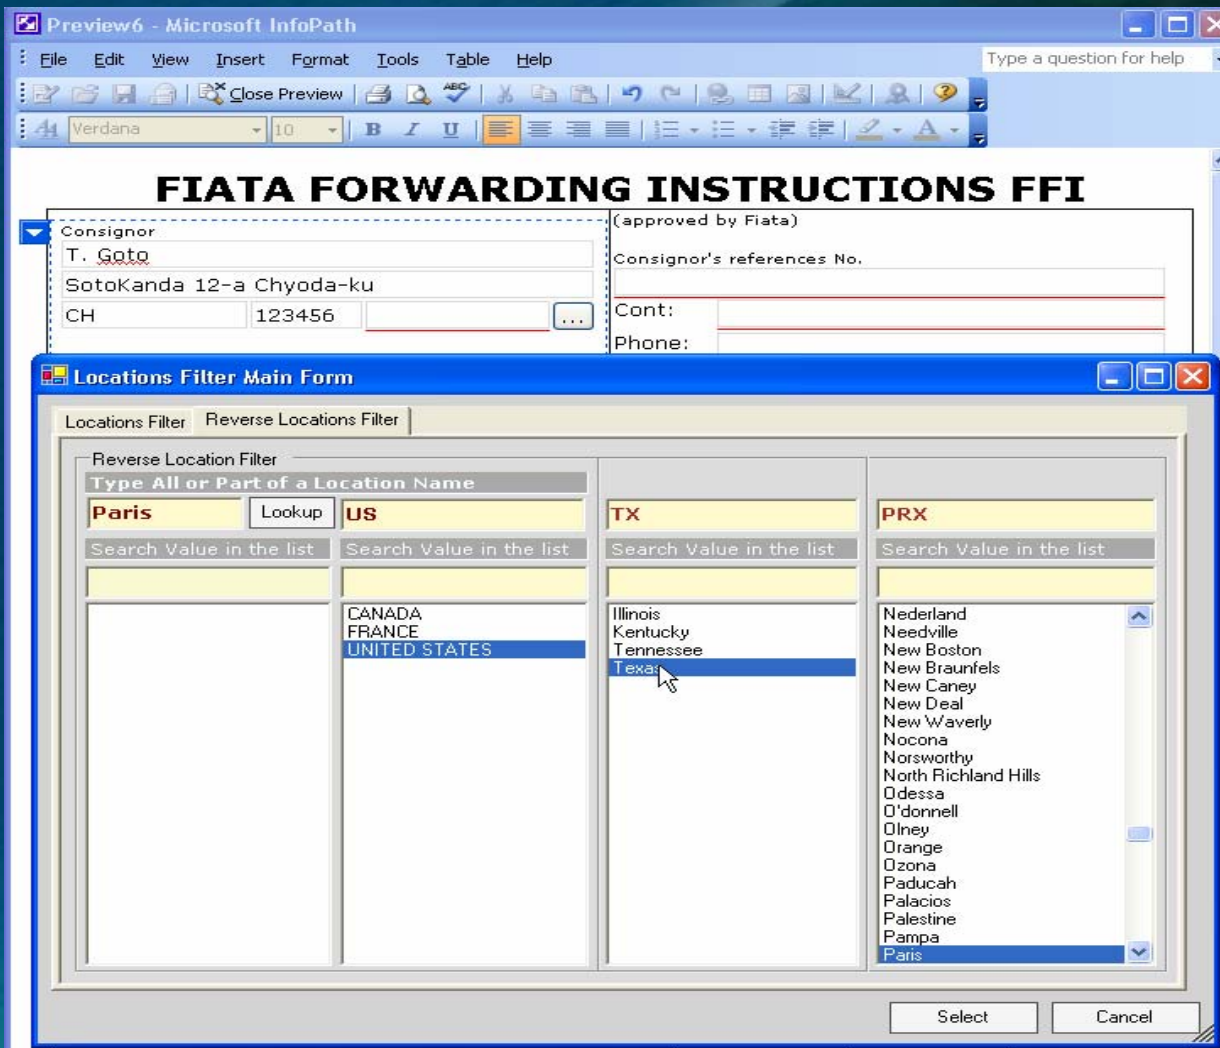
Preview6 - Microsoft InfoPath

File Edit View Insert Format Tools Table Help

Type a question for help

Close Preview

Verdana 10

FIATA FORWARDING INSTRUCTIONS FFI

Consignor

T. Goto

SotoKanda 12-a Chyoda-ku

CH 123456 ...

(approved by Fiata)

Consignor's references No.

Cont:

Phone:

Locations Filter Main Form

Locations Filter Reverse Locations Filter

Reverse Location Filter

Type All or Part of a Location Name

Paris Lookup US TX PRX

Search Value in the list Search Value in the list Search Value in the list Search Value in the list

CANADA
FRANCE
UNITED STATES

Illinois
Kentucky
Tennessee
Texas

Nederland
Needville
New Boston
New Braunfels
New Caney
New Deal
New Waverly
Nocona
Norsworthy
North Richland Hills
Odessa
O'donnell
Olney
Orange
Ozona
Paducah
Palacios
Palestine
Pampa
Paris

Select Cancel